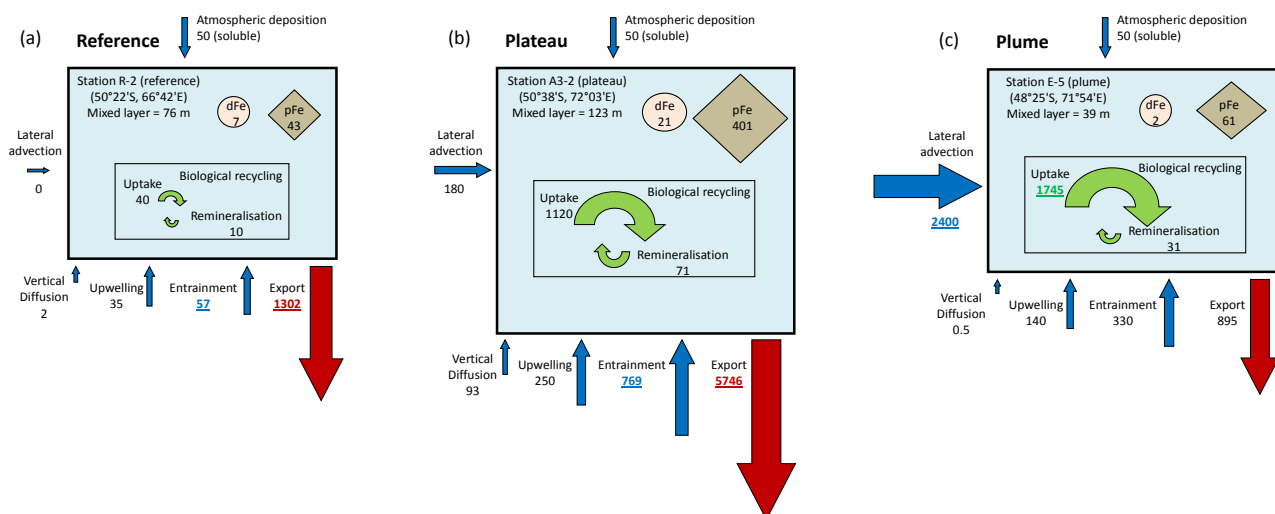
(a) Reference

Atmospheric deposition 50 (soluble)

Station R-2 (reference) (50°22'S, 66°42'E) Mixed layer = 76 m

dFe 7

pFe 43

Lateral advection 0

Uptake 40

Biological recycling

Remineralisation 10

Vertical Diffusion 2

Upwelling 35

Entrainment 57

Export 1302

(b) Plateau

Atmospheric deposition 50 (soluble)

Station A3-2 (plateau) (50°38'S, 72°03'E) Mixed layer = 123 m

dFe 21

pFe 401

Lateral advection 180

Uptake 1120

Biological recycling

Remineralisation 71

Vertical Diffusion 93

Upwelling 250

Entrainment 769

Export 5746

(c) Plume

Atmospheric deposition 50 (soluble)

Station E-5 (plume) (48°25'S, 71°54'E) Mixed layer = 39 m

dFe 2

pFe 61

Lateral advection 2400

Uptake 1745

Biological recycling

Remineralisation 31

Vertical Diffusion 0.5

Upwelling 140

Entrainment 330

Export 895